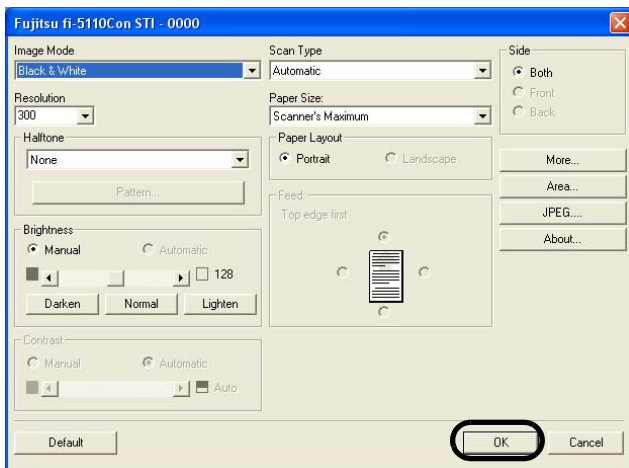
Fujitsu fi-5110Con STI - 0000

Image Mode
Black & White

Resolution
300

Halftone
None
Pattern...

Brightness
Manual
Automatic
128
Darken
Normal
Lighten

Contrast
Manual
Automatic
Auto

Scan Type
Automatic

Paper Size:
Scanner's Maximum

Paper Layout
Portrait
Landscape

Feed:
Top edge first

Side
Both
Front
Back

More...
Area...
JPEG....
About...

Default
OK
Cancel